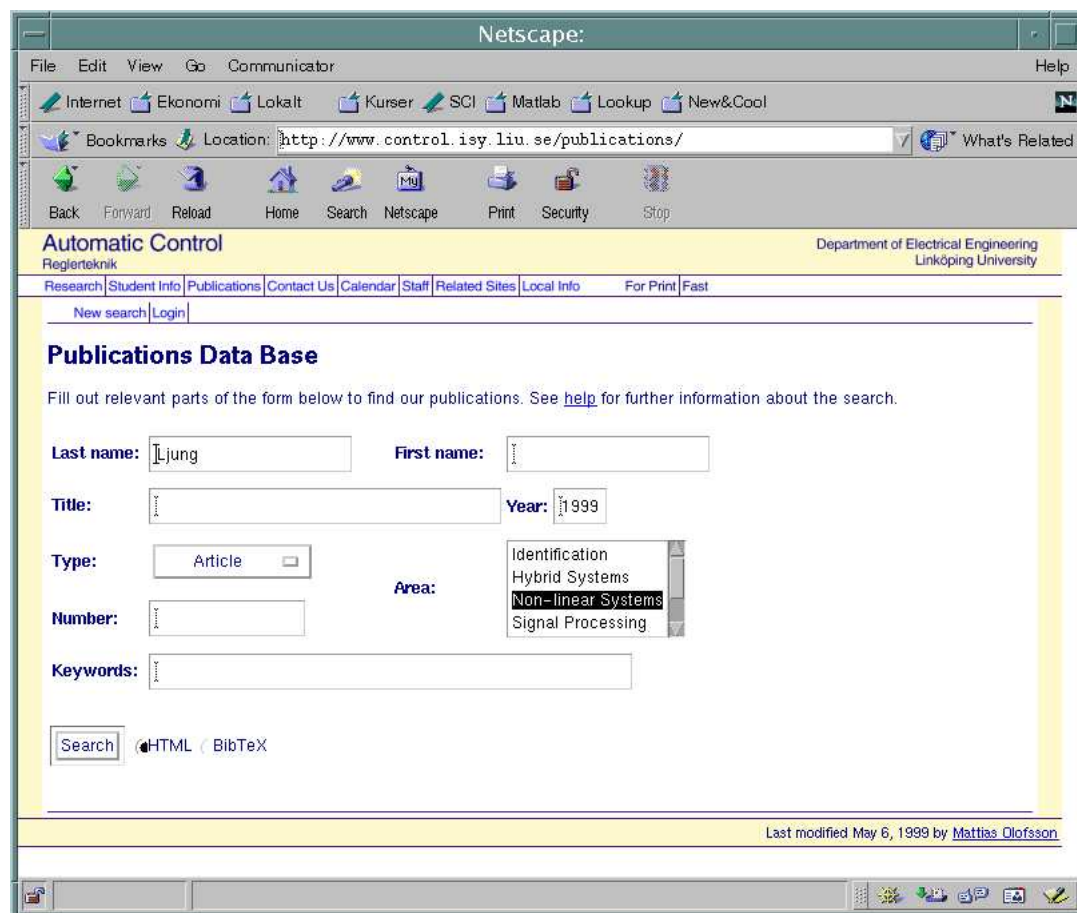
Netscape:

File Edit View Go Communicator Help

Internet Ekonomi Lokalt Kurser SCI Matlab Lookup New&Cool

Bookmarks Location: http://www.control.isy.liu.se/publications/ What's Related

Back Forward Reload Home Search Netscape Print Security Stop

Automatic Control
Reglerteknik

Department of Electrical Engineering
Linköping University

Research | Student Info | Publications | Contact Us | Calendar | Staff | Related Sites | Local Info For Print | Fast

New search | Login

Publications Data Base

Fill out relevant parts of the form below to find our publications. See help for further information about the search.

Last name: Ljung First name:

Title: Year: 1999

Type: Article

Area: Identification Hybrid Systems Non-linear Systems Signal Processing

Number:

Keywords:

Search HTML BibTeX

Last modified May 6, 1999 by Mattias Olofsson